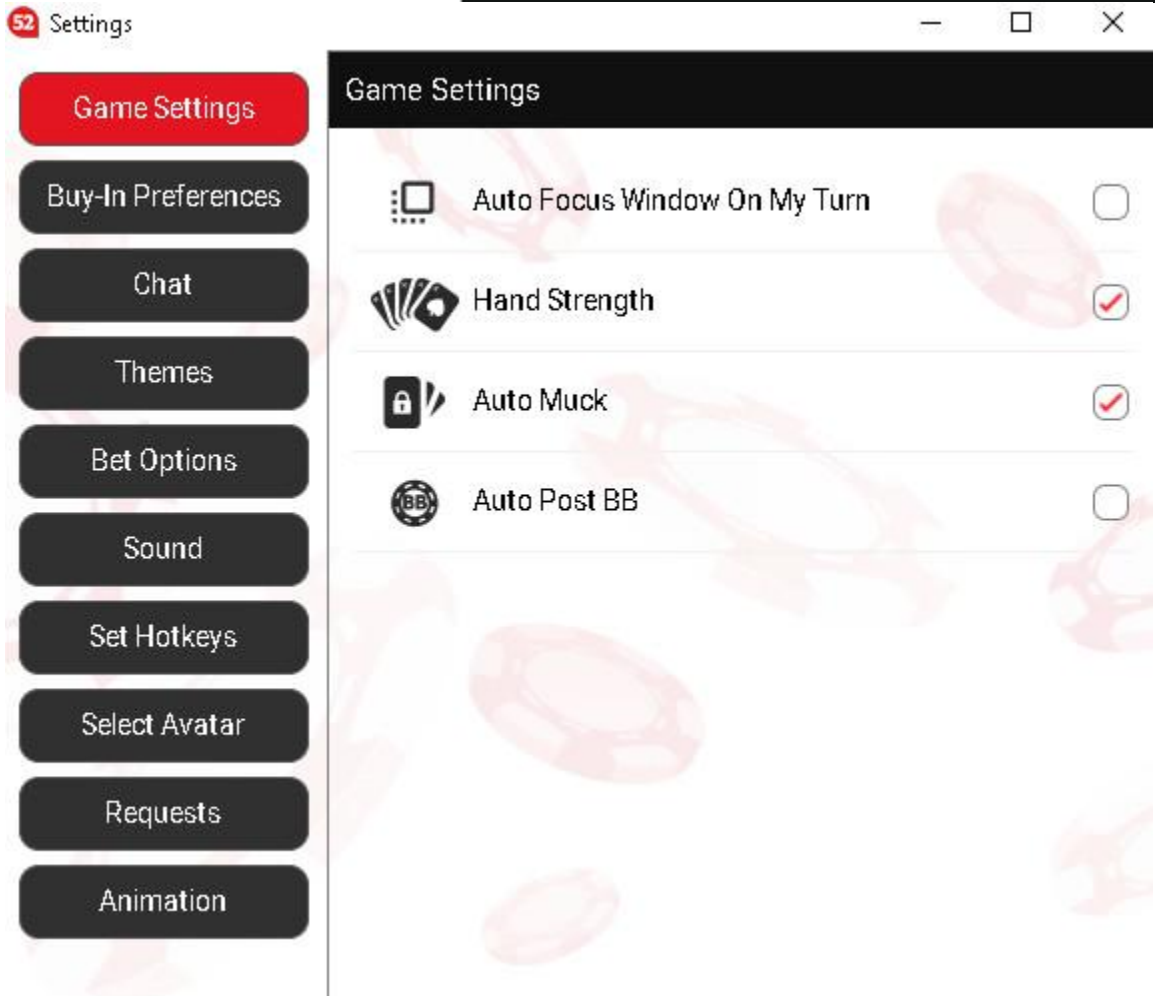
52 Settings

Game Settings
Buy-In Preferences
Chat
Themes
Bet Options
Sound
Set Hotkeys
Select Avatar
Requests
Animation

Game Settings

Auto Focus Window On My Turn
Hand Strength
Auto Muck
BB Auto Post BB